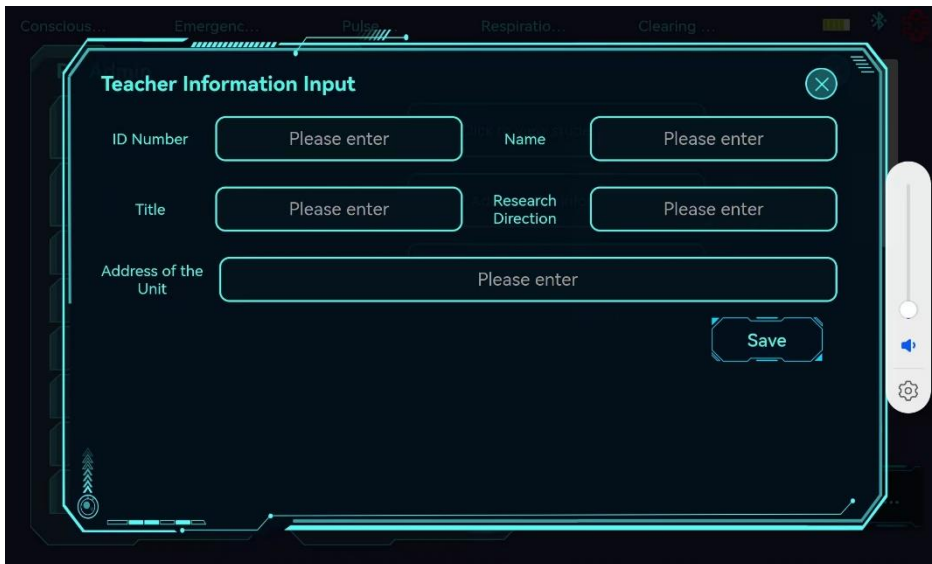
Conscious... Emergenc... Pulse... Respiratio... Clearing ...

Teacher Information Input

ID Number Please enter Name Please enter

Title Please enter Research Direction Please enter

Address of the Unit Please enter

Save